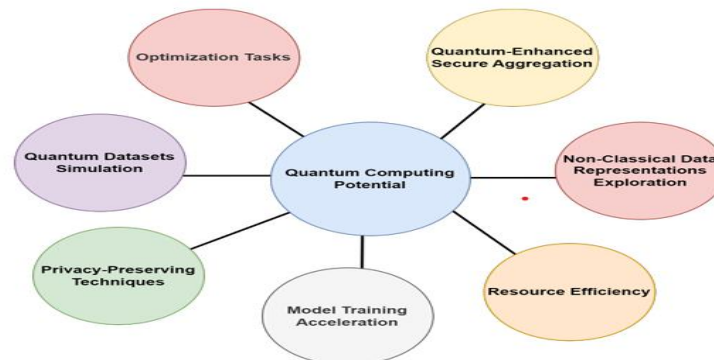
Optimization Tasks

Quantum-Enhanced Secure Aggregation

Quantum Datasets Simulation

Quantum Computing Potential

Non-Classical Data Representations Exploration

Privacy-Preserving Techniques

Model Training Acceleration

Resource Efficiency